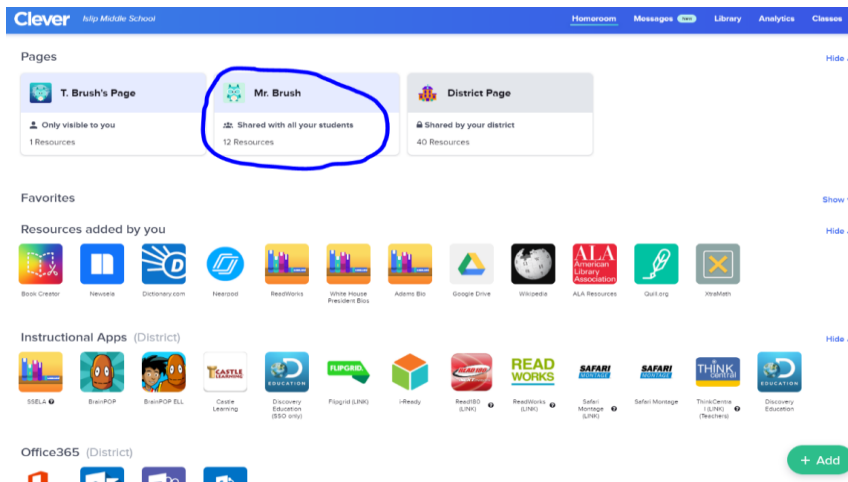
Clever Islip Middle School

Homeroom Messages new Library Analytics Classes

Pages

Hide

T. Brush's Page
Only visible to you
1 Resources

Mr. Brush
Shared with all your students
12 Resources

District Page
Shared by your district
40 Resources

Favorites

Show

Resources added by you

Hide

Book Creator
Newsela
Dictionary.com
Nearpod
ReadWorks
White House President Bios
Adams Bio
Google Drive
Wikipedia
ALA Resources
Quill.org
XtraMath

Instructional Apps (District)

Hide

SSELA
BrainPOP
BrainPOP ELL
Castle Learning
Discovery Education (SSO only)
Flipgrid (LINK)
i-Ready
Read180 (LINK)
ReadWorks (LINK)
Safari Montage (LINK)
Safari Montage
ThinkCentral (LINK) (Teachers)
Discovery Education

Office365 (District)

+ Add